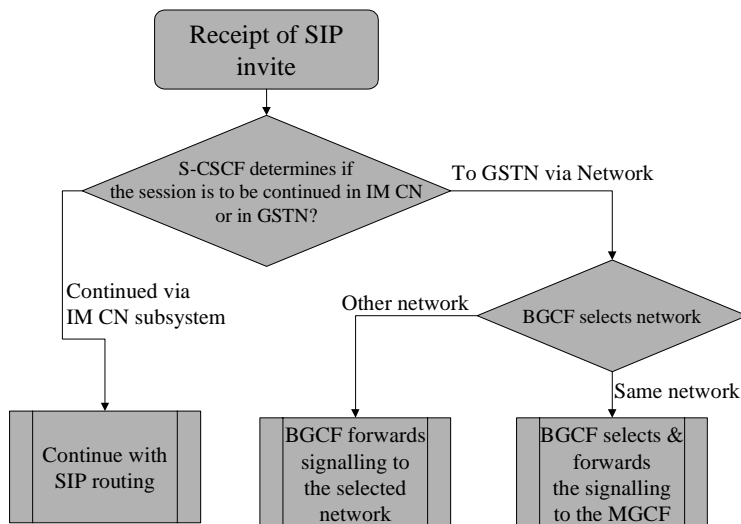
Receipt of SIP invite

S-CSCF determines if the session is to be continued in IM CN or in GSTN?

To GSTN via Network

Continued via IM CN subsystem

Other network

BGCF selects network

Same network

Continue with SIP routing

BGCF forwards signalling to the selected network

BGCF selects & forwards the signalling to the MGCF